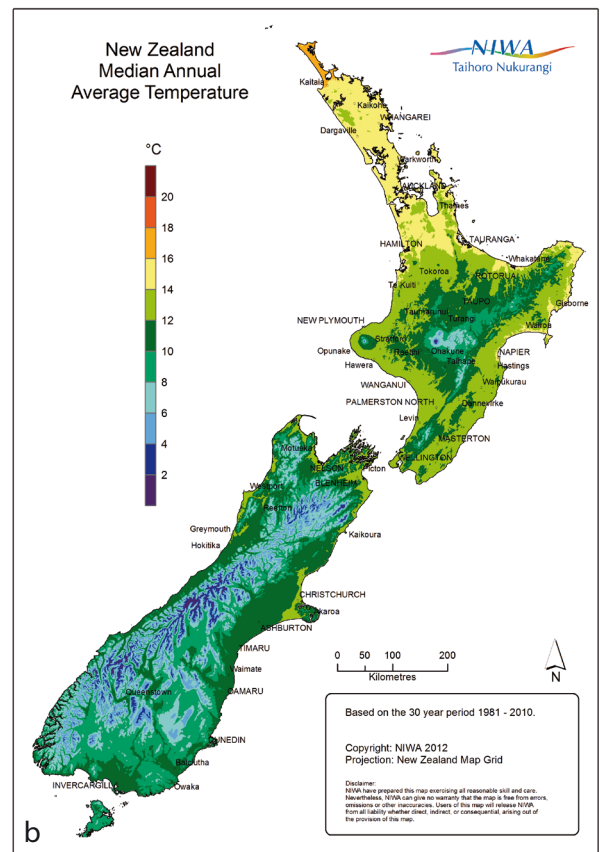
New Zealand
Median Annual
Average Temperature

NIWA
Taihoro Nukurangi

°C
20
18
16
14
12
10
8
6
4
2

Kaitaia
Kaikohe
WHANGAREI
Dargaville
Warkworth
AUCKLAND
Thames
TAURANGA
HAMILTON
Whakatane
Tokoroa
ROTORUA
Te Kuiti
TAUPO
Gisborne
NEW PLYMOUTH
Taumarunui
Turangi
Wairoa
Stratford
Opunake
Raetihi
Ohakune
NAPIER
Hawera
Taihape
Hastings
WANGANUI
Waipukurau
PALMERSTON NORTH
Dannevirke
Levin
MASTERTON
WELLINGTON
Motueka
NELSON
Picton
BLENHEIM
Westport
Reefton
Greymouth
Kaikoura
Hokitika
CHRISTCHURCH
Akaroa
ASHBURTON
TIMARU
Waimate
Queenstown
OAMARU
DUNEDIN
Balclutha
INVERCARGILL
Owaka

0 50 100 200
Kilometres
N

Based on the 30 year period 1981 - 2010.

Copyright: NIWA 2012
Projection: New Zealand Map Grid

Disclaimer:
NIWA have prepared this map exercising all reasonable skill and care. Nevertheless, NIWA can give no warranty that the map is free from errors, omissions or other inaccuracies. Users of this map will release NIWA from all liability whether direct, indirect, or consequential, arising out of the provision of this map.

b